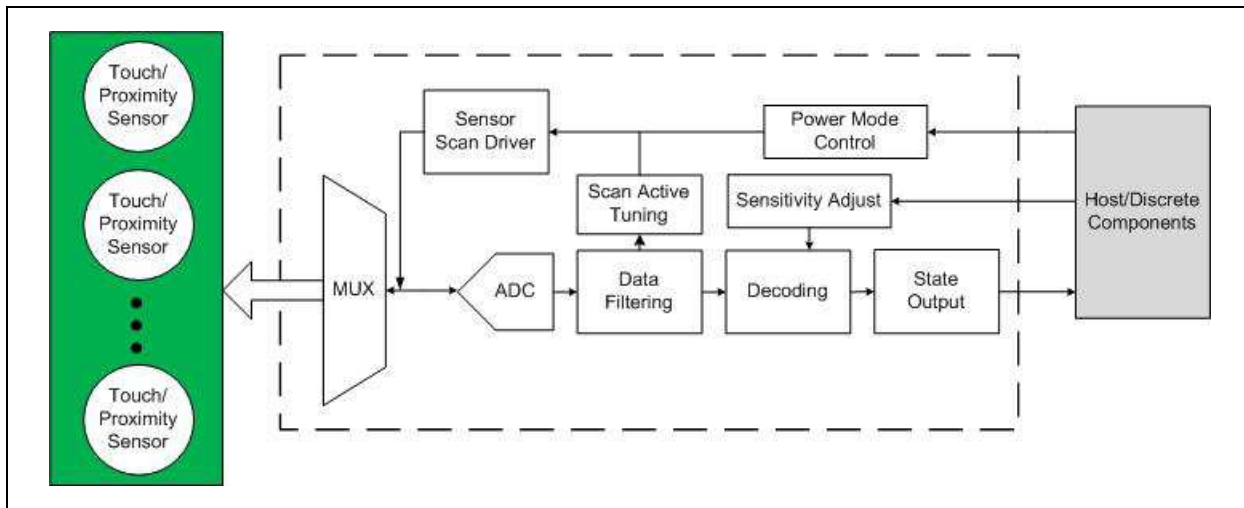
Touch/
Proximity
Sensor

Touch/
Proximity
Sensor

Touch/
Proximity
Sensor

Sensor
Scan Driver

Power Mode
Control

Scan Active
Tuning

Sensitivity Adjust

Host/Discrete
Components

MUX

ADC

Data
Filtering

Decoding

State
Output